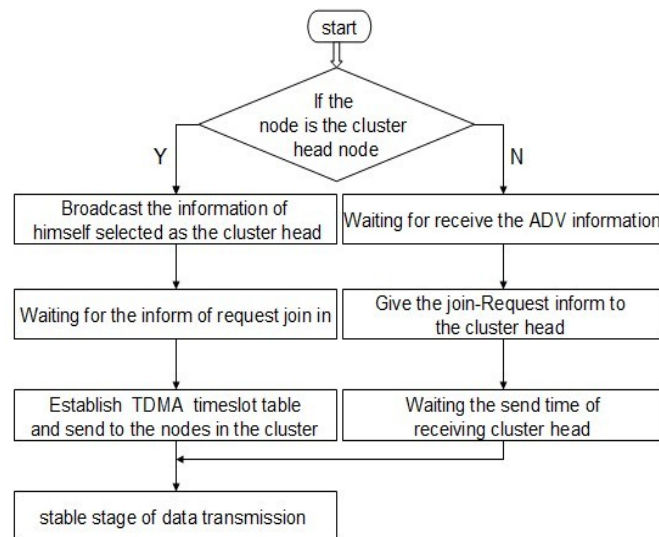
start

If the node is the cluster head node

Y

N

Broadcast the information of himself selected as the cluster head

Waiting for receive the ADV information

Waiting for the inform of request join in

Give the join-Request inform to the cluster head

Establish TDMA timeslot table and send to the nodes in the cluster

Waiting the send time of receiving cluster head

stable stage of data transmission